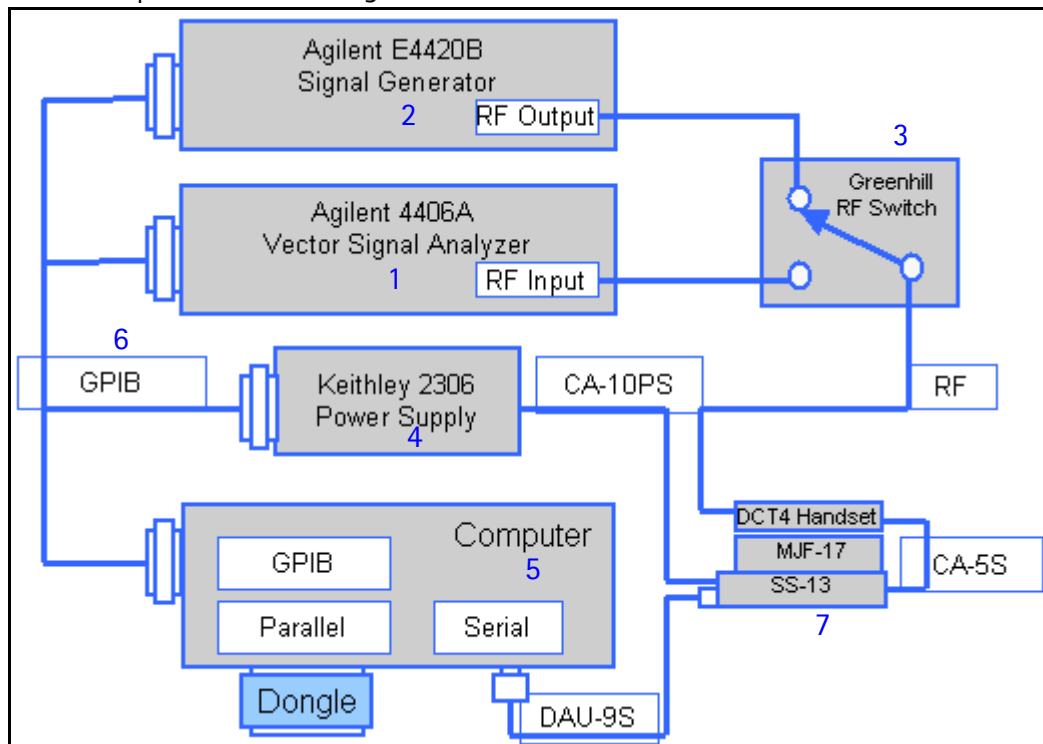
Agilent E4420B
Signal Generator
2
RF Output

3
Greenhill
RF Switch

Agilent 4406A
Vector Signal Analyzer
1
RF Input

6
GPIB

Keithley 2306
Power Supply
4

CA-10PS

RF

Computer
5
GPIB
Parallel
Serial

DCT4 Handset
MJF-17
SS-13
7

CA-5S

Dongle

DAU-9S